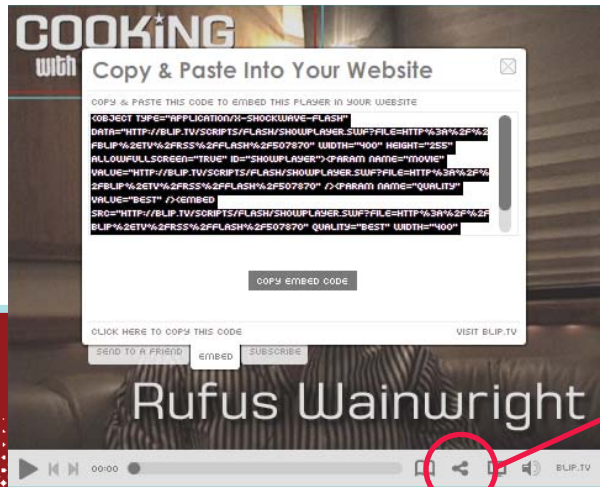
COOKiNG

with

Copy & Paste Into Your Website

COPY & PASTE THIS CODE TO EMBED THIS PLAYER IN YOUR WEBSITE

<OBJECT TYPE="APPLICATION/X-SHOCKWAVE-FLASH" DATA="HTTP://BLIP.TV/SCRIPTS/FLASH/SHOWPLAYER.SWF?FILE=HTTP%3A%2F%2FBLIP%2ETV%2FRSS%2FFLASH%2F507870" WIDTH="400" HEIGHT="255" ALLOWFULLSCREEN="TRUE" ID="SHOWPLAYER"><PARAM NAME="MOVIE" VALUE="HTTP://BLIP.TV/SCRIPTS/FLASH/SHOWPLAYER.SWF?FILE=HTTP%3A%2F%2FBLIP%2ETV%2FRSS%2FFLASH%2F507870" /><PARAM NAME="QUALITY" VALUE="BEST" /><EMBED SRC="HTTP://BLIP.TV/SCRIPTS/FLASH/SHOWPLAYER.SWF?FILE=HTTP%3A%2F%2FBLIP%2ETV%2FRSS%2FFLASH%2F507870" QUALITY="BEST" WIDTH="400"

COPY EMBED CODE

CLICK HERE TO COPY THIS CODE

VISIT BLIP.TV

SEND TO A FRIEND

EMBED

SUBSCRIBE

Rufus Wainwright

00:00

BLIP.TV